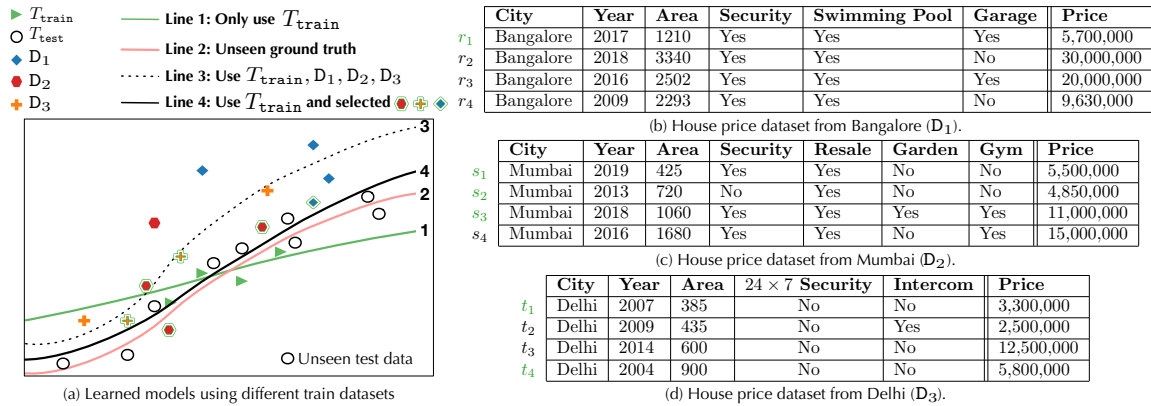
$T_{\texttt{train}}$
$T_{\texttt{test}}$
$\texttt{D}_1$
$\texttt{D}_2$
$\texttt{D}_3$

Line 1: Only use $T_{\texttt{train}}$
Line 2: Unseen ground truth
Line 3: Use $T_{\texttt{train}}, \texttt{D}_1, \texttt{D}_2, \texttt{D}_3$
Line 4: Use $T_{\texttt{train}}$ and selected

3
4
2
1

Unseen test data

(a) Learned models using different train datasets

| | City | Year | Area | Security | Swimming Pool | Garage | Price |
|---|---|---|---|---|---|---|---|
| $r_1$ | Bangalore | 2017 | 1210 | Yes | Yes | Yes | 5,700,000 |
| $r_2$ | Bangalore | 2018 | 3340 | Yes | Yes | No | 30,000,000 |
| $r_3$ | Bangalore | 2016 | 2502 | Yes | Yes | Yes | 20,000,000 |
| $r_4$ | Bangalore | 2009 | 2293 | Yes | Yes | No | 9,630,000 |

(b) House price dataset from Bangalore ($\texttt{D}_1$).

| | City | Year | Area | Security | Resale | Garden | Gym | Price |
|---|---|---|---|---|---|---|---|---|
| $s_1$ | Mumbai | 2019 | 425 | Yes | Yes | No | No | 5,500,000 |
| $s_2$ | Mumbai | 2013 | 720 | No | Yes | No | No | 4,850,000 |
| $s_3$ | Mumbai | 2018 | 1060 | Yes | Yes | Yes | Yes | 11,000,000 |
| $s_4$ | Mumbai | 2016 | 1680 | Yes | Yes | No | Yes | 15,000,000 |

(c) House price dataset from Mumbai ($\texttt{D}_2$).

| | City | Year | Area | $24 \times 7$ Security | Intercom | Price |
|---|---|---|---|---|---|---|
| $t_1$ | Delhi | 2007 | 385 | No | No | 3,300,000 |
| $t_2$ | Delhi | 2009 | 435 | No | Yes | 2,500,000 |
| $t_3$ | Delhi | 2014 | 600 | No | No | 12,500,000 |
| $t_4$ | Delhi | 2004 | 900 | No | No | 5,800,000 |

(d) House price dataset from Delhi ($\texttt{D}_3$).